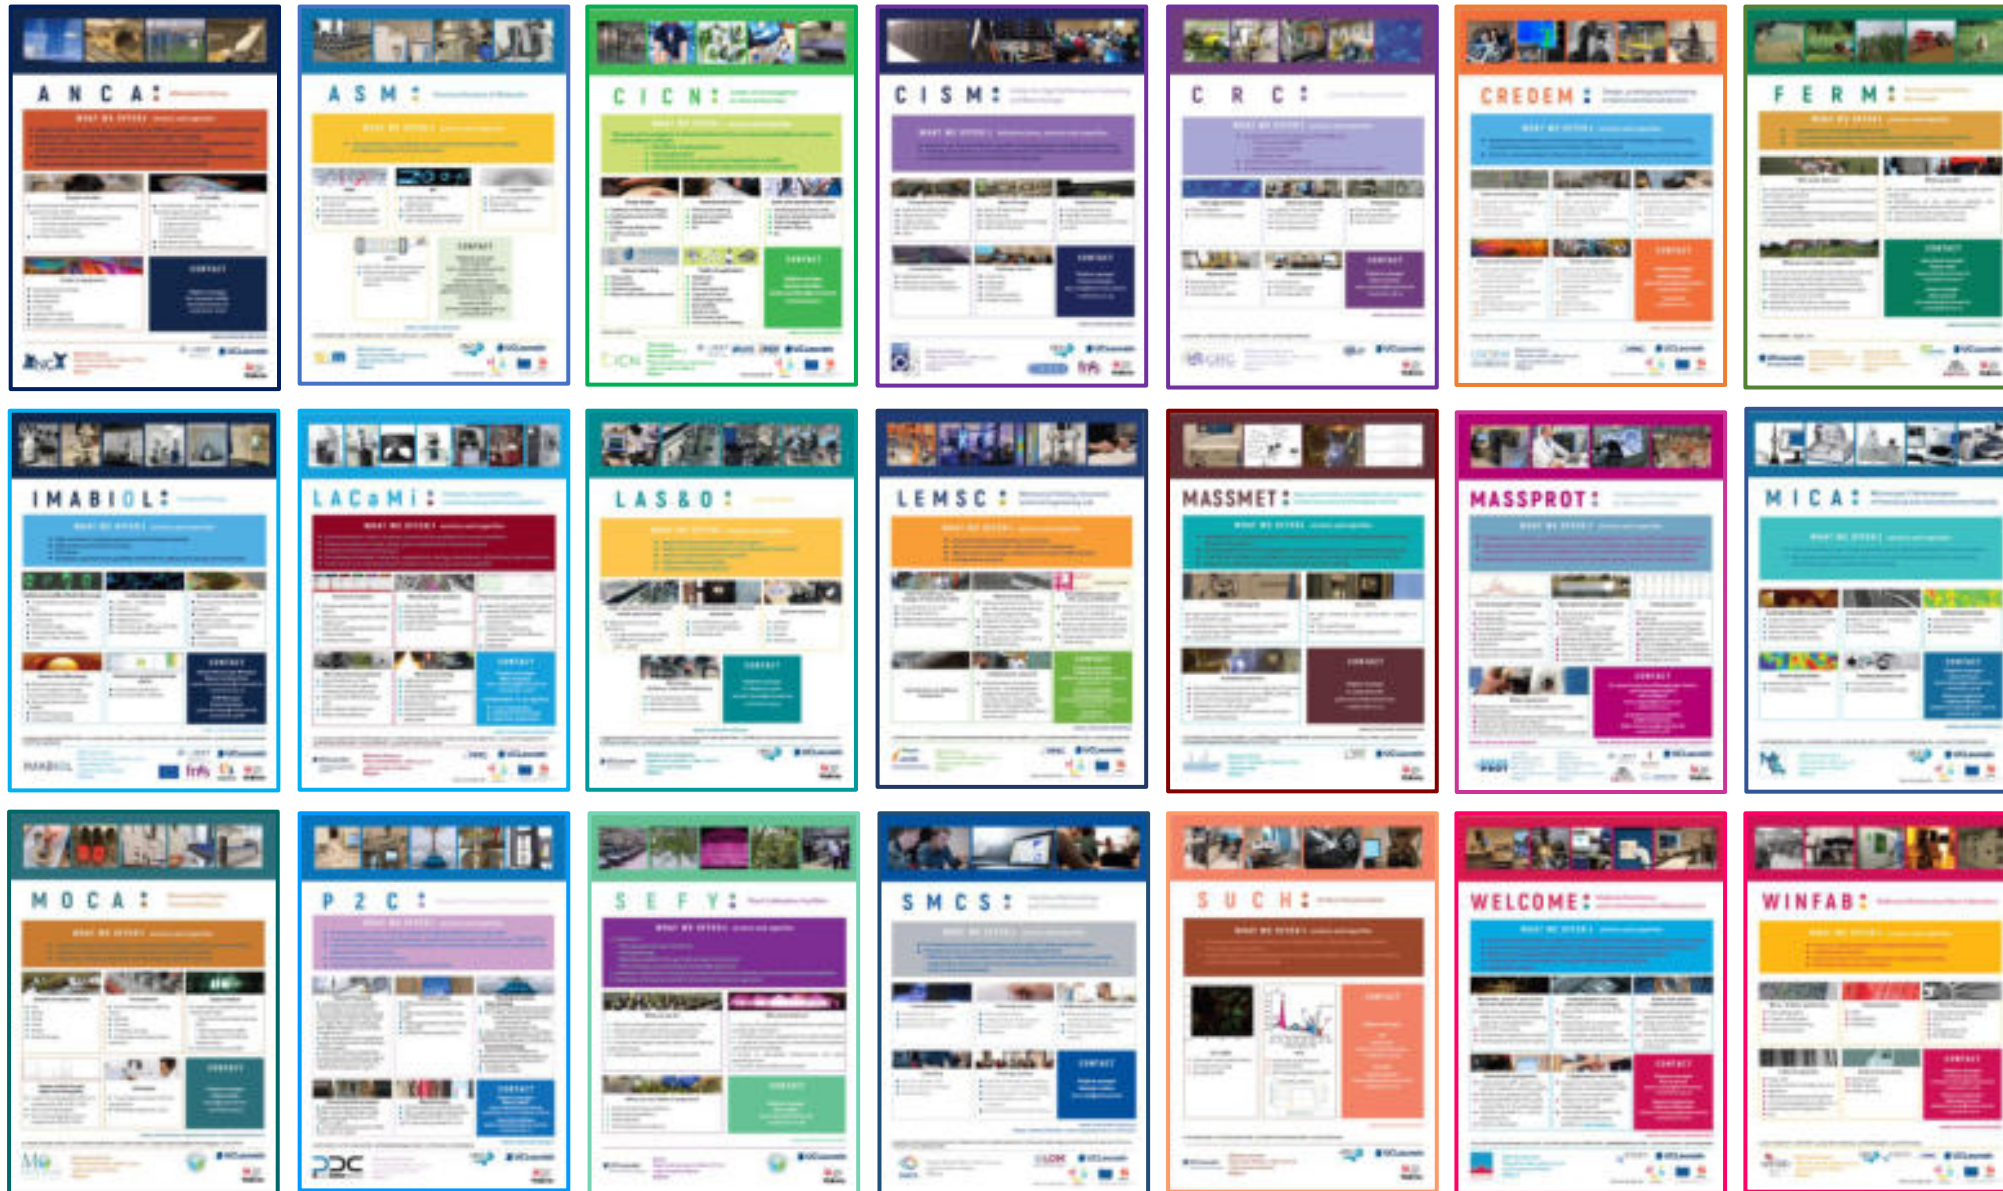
ANCA: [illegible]
WHAT WE OFFER: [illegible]
CONTACT

ASM: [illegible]
WHAT WE OFFER: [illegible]
CONTACT

CICN: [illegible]
WHAT WE OFFER: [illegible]
CONTACT

CISM: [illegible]
WHAT WE OFFER: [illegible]
CONTACT

CRC: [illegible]
WHAT WE OFFER: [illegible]
CONTACT

CREDEM: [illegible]
WHAT WE OFFER: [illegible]
CONTACT

FERM: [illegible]
WHAT WE OFFER: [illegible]
CONTACT

IMABIOL: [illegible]
WHAT WE OFFER: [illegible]
CONTACT

LACaMi: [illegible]
WHAT WE OFFER: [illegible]
CONTACT

LAS&O: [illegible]
WHAT WE OFFER: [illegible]
CONTACT

LEMSC: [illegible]
WHAT WE OFFER: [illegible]
CONTACT

MASSMET: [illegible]
WHAT WE OFFER: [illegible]
CONTACT

MASSPROT: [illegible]
WHAT WE OFFER: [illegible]
CONTACT

MICA: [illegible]
WHAT WE OFFER: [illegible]
CONTACT

MOCA: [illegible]
WHAT WE OFFER: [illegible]
CONTACT

P2C: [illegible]
WHAT WE OFFER: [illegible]
CONTACT

SEFY: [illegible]
WHAT WE OFFER: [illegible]
CONTACT

SMCS: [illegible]
WHAT WE OFFER: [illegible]
CONTACT

SUCH: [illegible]
WHAT WE OFFER: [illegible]
CONTACT

WELCOME: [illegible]
WHAT WE OFFER: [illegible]
CONTACT

WINFAB: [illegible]
WHAT WE OFFER: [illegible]
CONTACT